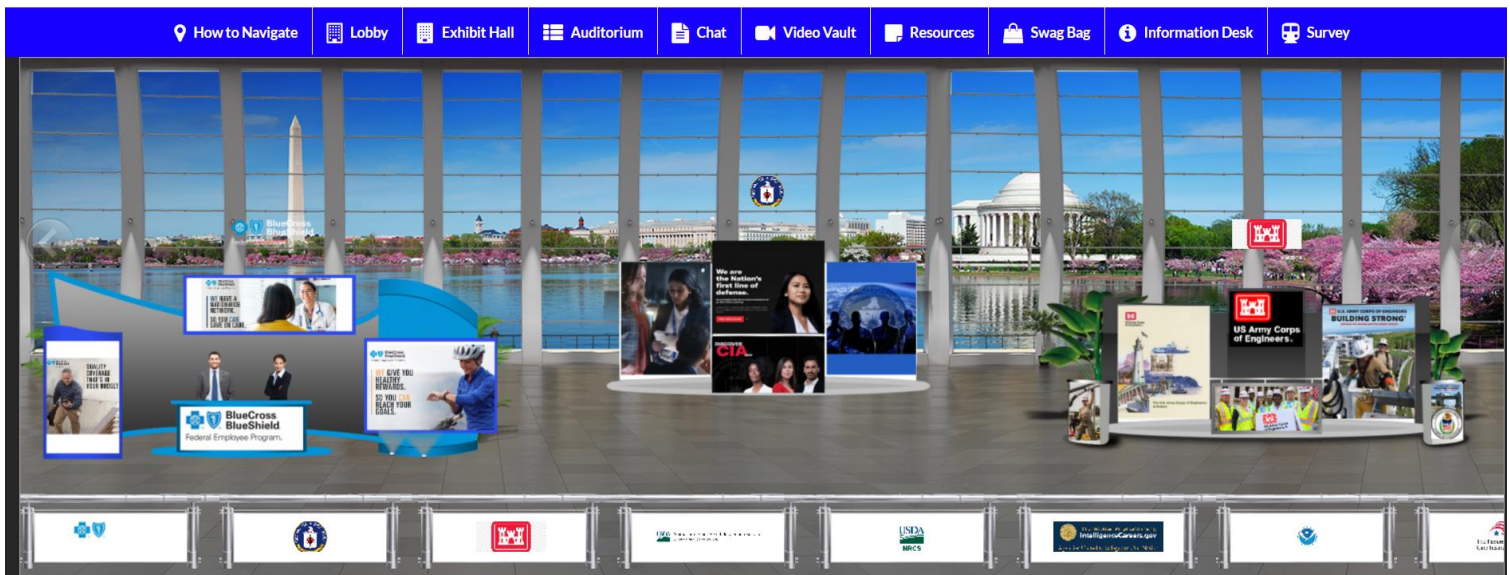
How to Navigate | Lobby | Exhibit Hall | Auditorium | Chat | Video Vault | Resources | Swag Bag | Information Desk | Survey

BlueCross BlueShield

GET MORE A NATIONWIDE NETWORK. SO YOU CAN SAVE ON CARE.

QUALITY COVERAGE THAT'S IN YOUR BUDGET

BlueCross BlueShield. Federal Employee Program.

GET GIVE YOU HEALTHY REWARDS. SO YOU CAN REACH YOUR GOALS.

We are the Nation's first line of defense.

DISCOVER CIA

US Army Corps of Engineers.

U.S. ARMY CORPS OF ENGINEERS BUILDING STRONG

USDA NRCS

IntelligenceCareers.gov

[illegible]